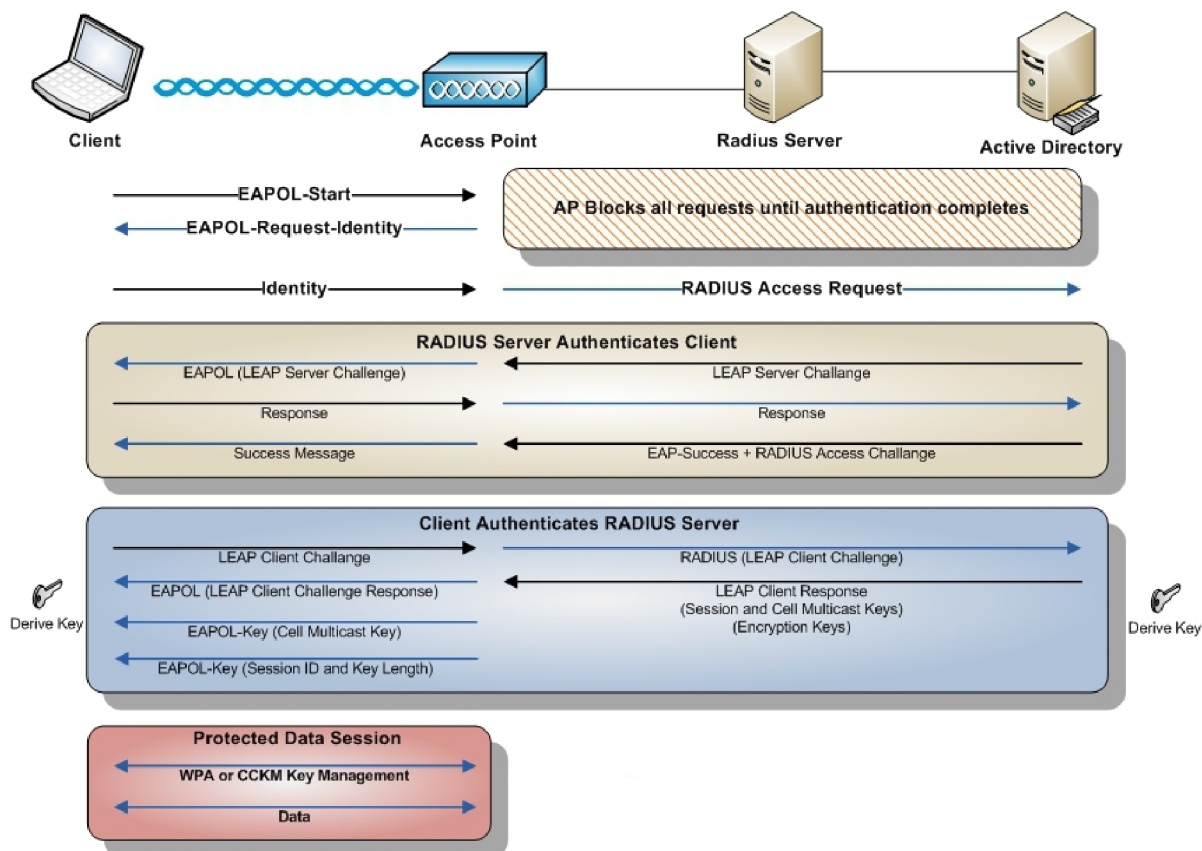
Client

Access Point

Radius Server

Active Directory

EAPOL-Start

EAPOL-Request-Identity

AP Blocks all requests until authentication completes

Identity

RADIUS Access Request

RADIUS Server Authenticates Client

EAPOL (LEAP Server Challenge)

LEAP Server Challange

Response

Response

Success Message

EAP-Success + RADIUS Access Challange

Client Authenticates RADIUS Server

LEAP Client Challange

RADIUS (LEAP Client Challenge)

EAPOL (LEAP Client Challenge Response)

LEAP Client Response (Session and Cell Multicast Keys) (Encryption Keys)

Derive Key

Derive Key

EAPOL-Key (Cell Multicast Key)

EAPOL-Key (Session ID and Key Length)

Protected Data Session

WPA or CCKM Key Management

Data